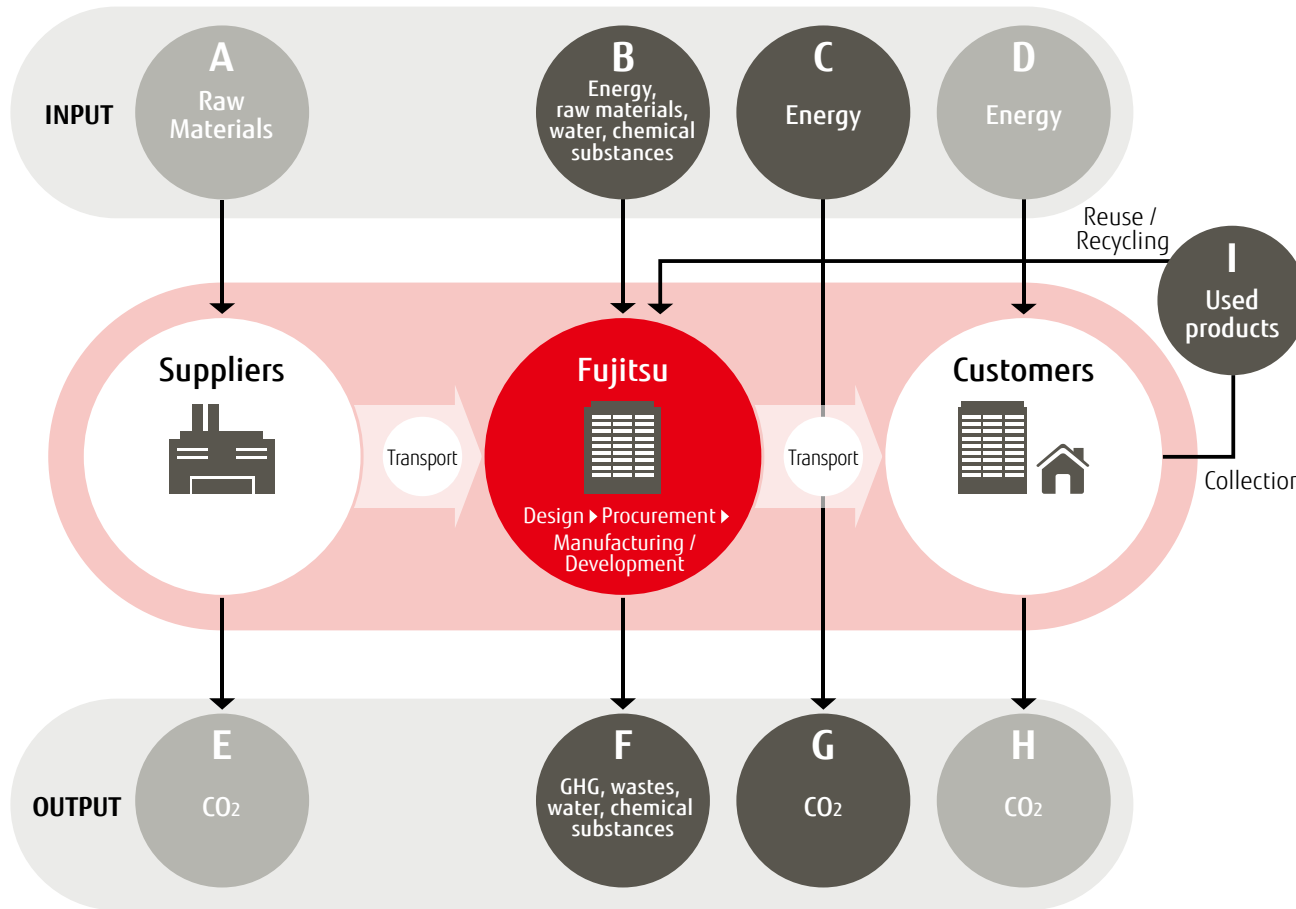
INPUT

A
Raw Materials

B
Energy, raw materials, water, chemical substances

C
Energy

D
Energy

Reuse / Recycling

I
Used products

Suppliers

Transport

Fujitsu

Design ▸ Procurement ▸ Manufacturing / Development

Transport

Customers

Collection

OUTPUT

E
$CO_2$

F
GHG, wastes, water, chemical substances

G
$CO_2$

H
$CO_2$